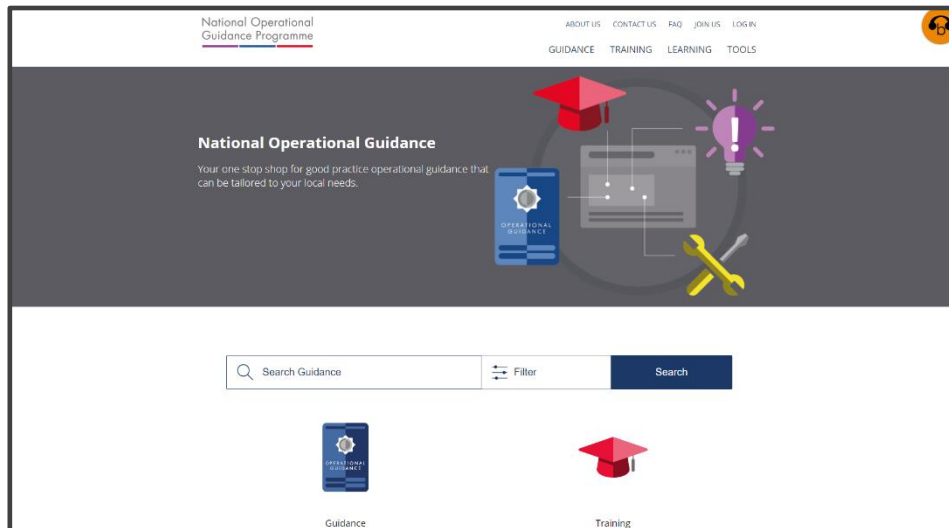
National Operational Guidance Programme

ABOUT US CONTACT US FAQ JOIN US LOG IN

GUIDANCE TRAINING LEARNING TOOLS

National Operational Guidance

Your one stop shop for good practice operational guidance that can be tailored to your local needs.

OPERATIONAL GUIDANCE

Search Guidance

Filter

Search

OPERATIONAL GUIDANCE

Guidance

Training